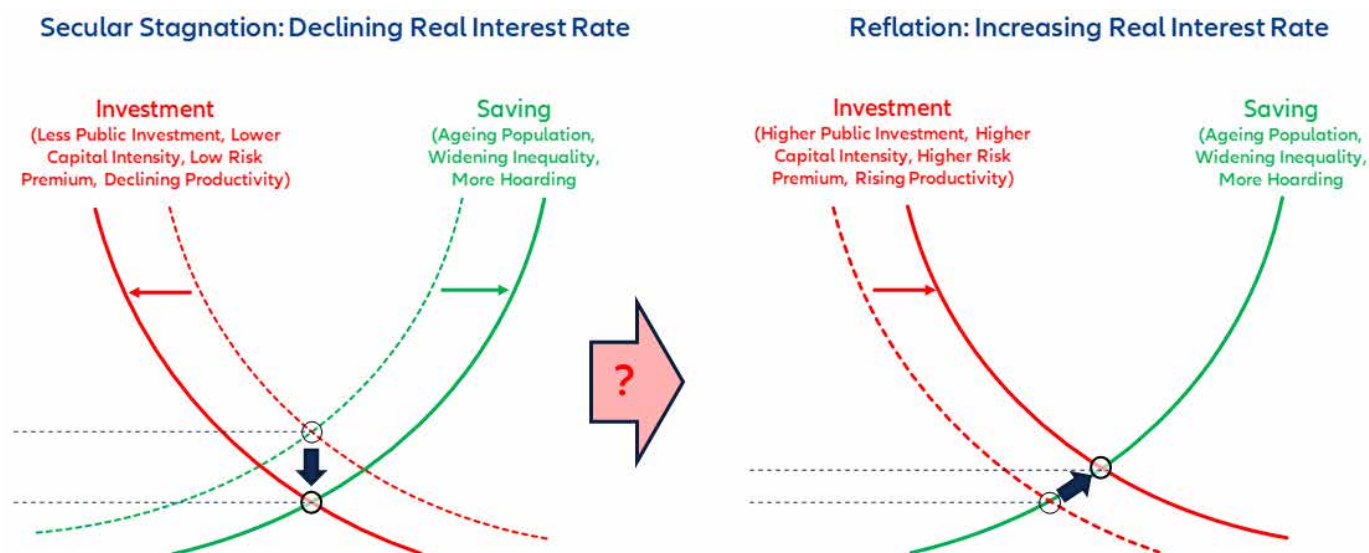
Secular Stagnation: Declining Real Interest Rate

Investment
(Less Public Investment, Lower Capital Intensity, Low Risk Premium, Declining Productivity)

Saving
(Ageing Population, Widening Inequality, More Hoarding

?

Reflation: Increasing Real Interest Rate

Investment
(Higher Public Investment, Higher Capital Intensity, Higher Risk Premium, Rising Productivity)

Saving
(Ageing Population, Widening Inequality, More Hoarding